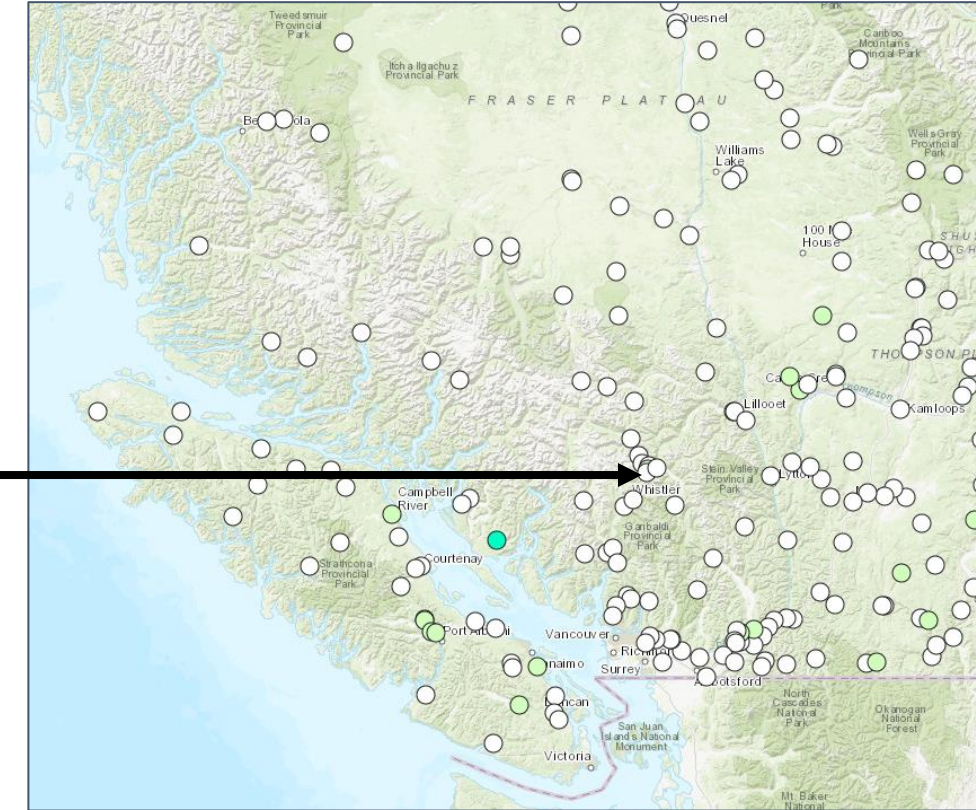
Tweedsmuir Provincial Park

Quesnel

Cariboo Mountains Provincial Park

Itcha Ilgachuz Provincial Park

FRASER PLATAU

Be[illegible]ola

Williams Lake

Wells Gray Provincial Park

100 M House

SHU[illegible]

THO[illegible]SON PL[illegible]

Ca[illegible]e

Lillooet

Kamloops

Stein Valley Provincial Park

Lytton

Campbell River

Whistler

Garibaldi Provincial Park

Courtenay

Strathcona Provincial Park

Port Al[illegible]i

Vancouver

Richmo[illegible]

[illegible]naimo

Surrey

A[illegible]otsford

North Cascades National Park

Okanogan National Forest

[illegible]ncan

San Juan Islands National Monument

Victoria

Mt. Baker National